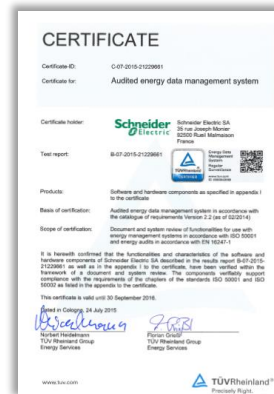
CERTIFICATE

Certificate-ID: C-07-2015-21229661

Certificate for: Audited energy data management system

Certificate holder: Schneider Electric
Schneider Electric SA
35 rue Joseph Monier
92500 Rueil Malmaison
France

Test report: B-07-2015-21229661

Products: Software and hardware components as specified in appendix I to the certificate

Basis of certification: Audited energy data management system in accordance with the catalogue of requirements Version 3.2 (as of 02/2014)

Scope of certification: Document and system review of functionalities for use with energy management systems in accordance with ISO 50001 and energy audits in accordance with EN 16247-1

It is herewith confirmed that the functionalities and characteristics of the software and hardware components of Schneider Electric SA described in the results report B-07-2015-21229661 as well as in the appendix I to the certificate, have been verified within the framework of a document and system review. The components verifiably support compliance with the requirements of the standards ISO 50001 and ISO 50002 as listed in the appendix to the certificate.

This certificate is valid until 30 September 2018.

Dated in Cologne, 24 July 2015

Norbert Heidelmann
TÜV Rheinland Group
Energy Services

Florian Greiff
TÜV Rheinland Group
Energy Services

www.tuv.com

TÜVRheinland®
Precisely Right.